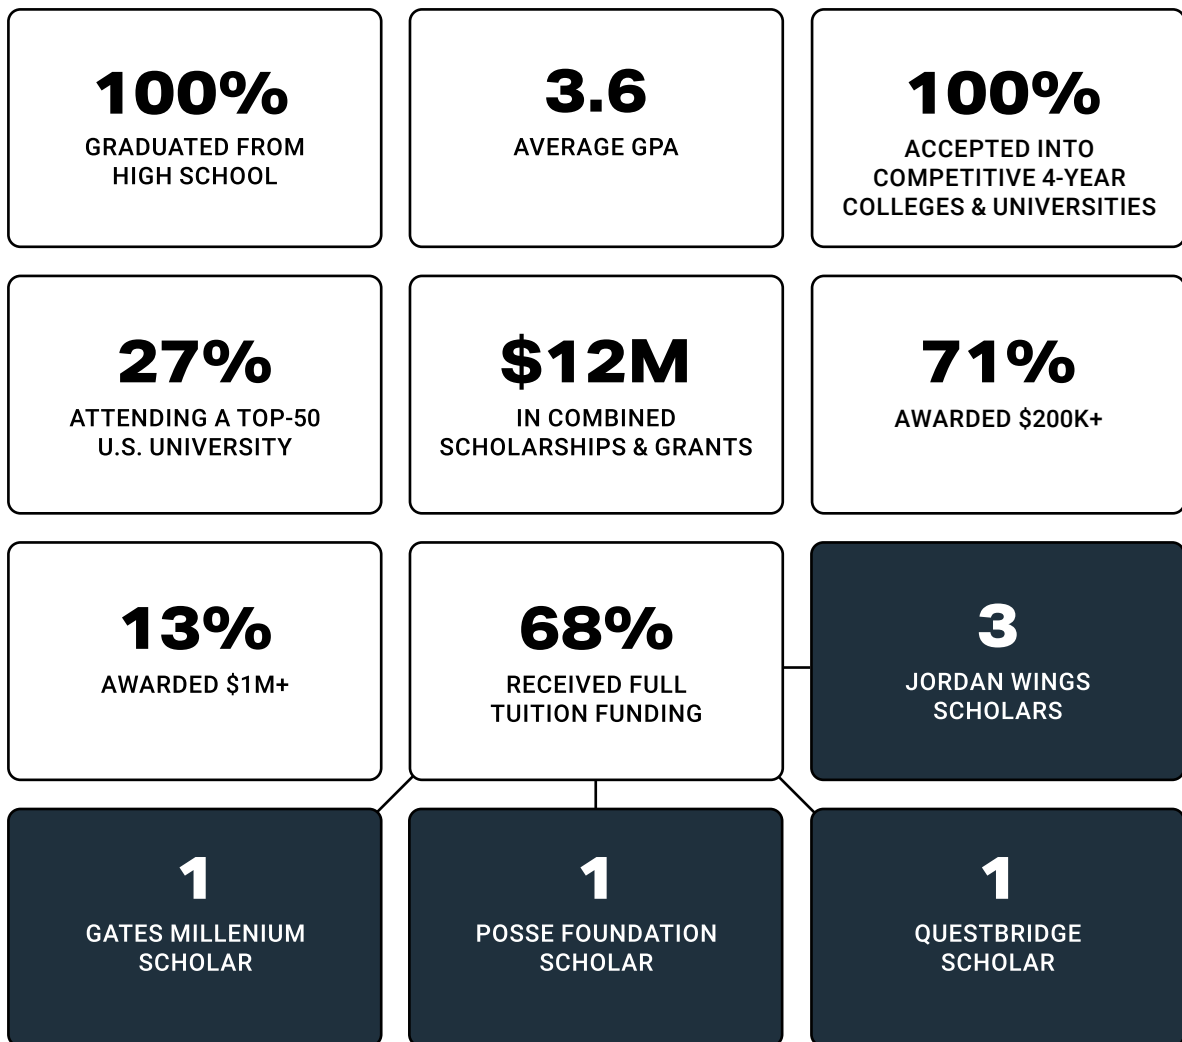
100%
GRADUATED FROM HIGH SCHOOL

3.6
AVERAGE GPA

100%
ACCEPTED INTO COMPETITIVE 4-YEAR COLLEGES & UNIVERSITIES

27%
ATTENDING A TOP-50 U.S. UNIVERSITY

$12M
IN COMBINED SCHOLARSHIPS & GRANTS

71%
AWARDED $200K+

13%
AWARDED $1M+

68%
RECEIVED FULL TUITION FUNDING

3
JORDAN WINGS SCHOLARS

1
GATES MILLENIUM SCHOLAR

1
POSSE FOUNDATION SCHOLAR

1
QUESTBRIDGE SCHOLAR